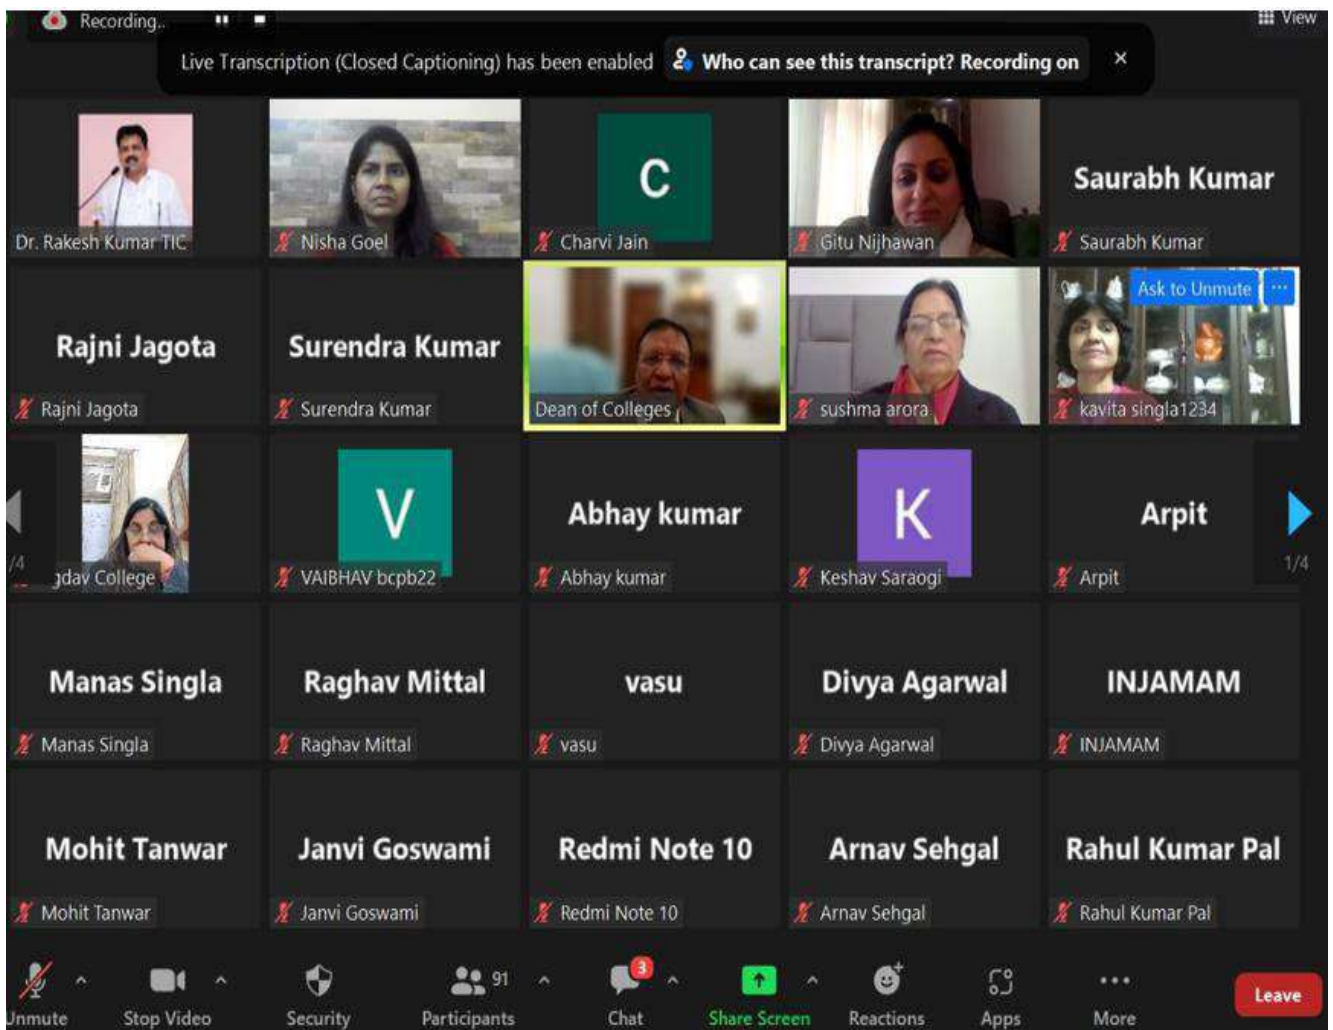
Recording..

View

Live Transcription (Closed Captioning) has been enabled

Who can see this transcript? Recording on

×

Dr. Rakesh Kumar TIC

Nisha Goel

C

Charvi Jain

Gitu Nijhawan

Saurabh Kumar

Saurabh Kumar

Rajni Jagota

Rajni Jagota

Surendra Kumar

Surendra Kumar

Dean of Colleges

sushma arora

Ask to Unmute

kavita singla1234

/4

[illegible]dav College

V

VAIBHAV bcpb22

Abhay kumar

Abhay kumar

K

Keshav Saraogi

Arpit

Arpit

1/4

Manas Singla

Manas Singla

Raghav Mittal

Raghav Mittal

vasu

vasu

Divya Agarwal

Divya Agarwal

INJAMAM

INJAMAM

Mohit Tanwar

Mohit Tanwar

Janvi Goswami

Janvi Goswami

Redmi Note 10

Redmi Note 10

Arnav Sehgal

Arnav Sehgal

Rahul Kumar Pal

Rahul Kumar Pal

Unmute

Stop Video

Security

91

Participants

3

Chat

Share Screen

Reactions

Apps

More

Leave